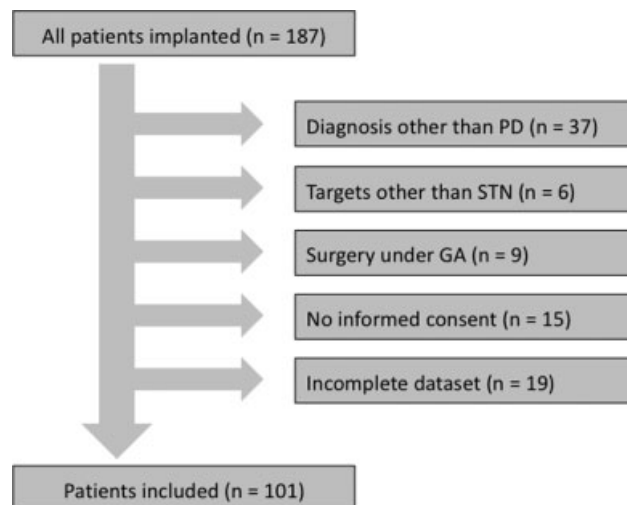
All patients implanted (n = 187)

Diagnosis other than PD (n = 37)

Targets other than STN (n = 6)

Surgery under GA (n = 9)

No informed consent (n = 15)

Incomplete dataset (n = 19)

Patients included (n = 101)